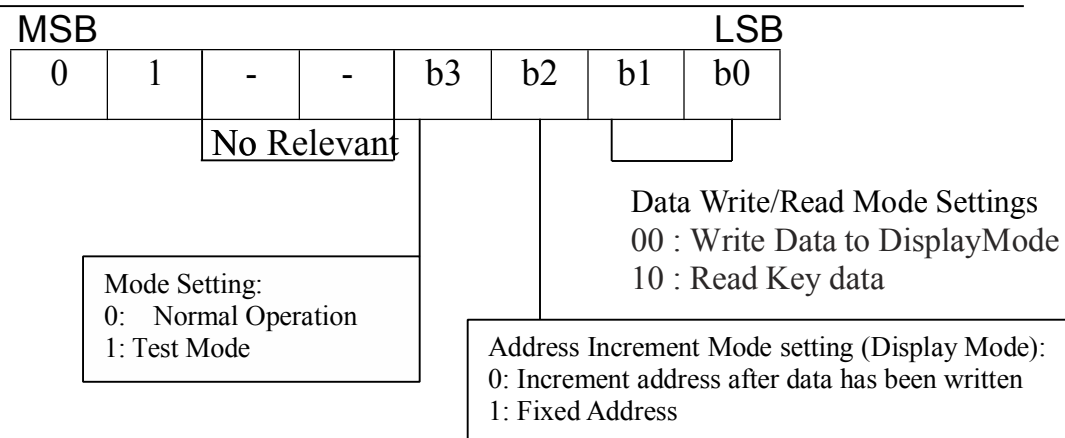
MSB LSB

| 0 | 1 | - | - | b3 | b2 | b1 | b0 |
|---|---|---|---|---|---|---|---|

No Relevant

Data Write/Read Mode Settings
00 : Write Data to DisplayMode
10 : Read Key data

Mode Setting:
0: Normal Operation
1: Test Mode

Address Increment Mode setting (Display Mode):
0: Increment address after data has been written
1: Fixed Address